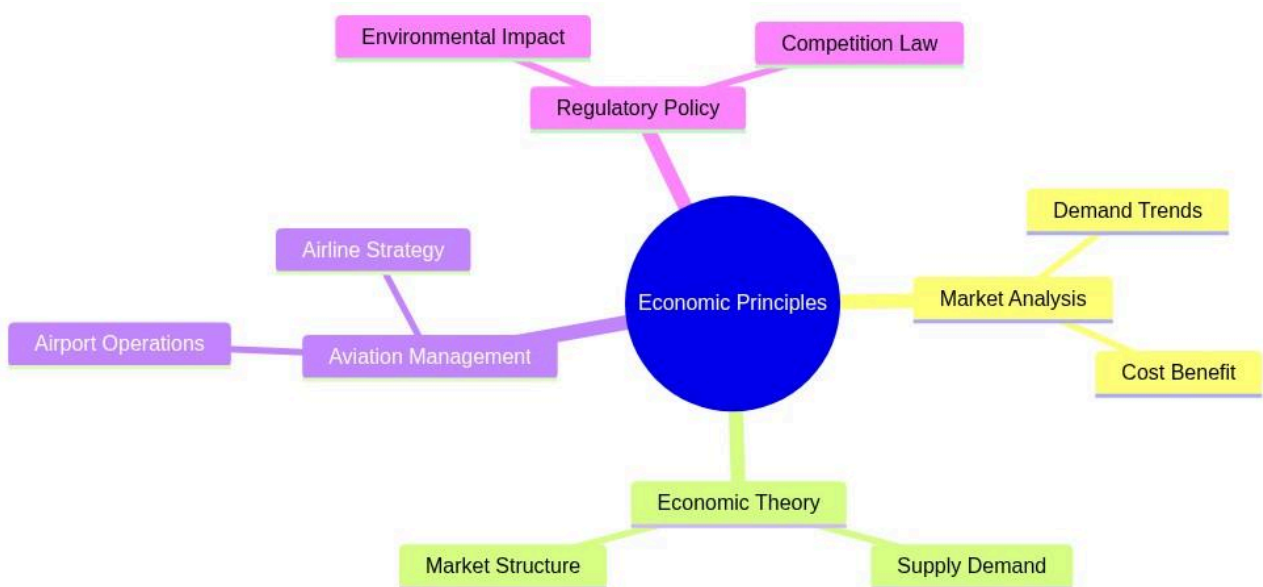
Environmental Impact

Competition Law

Regulatory Policy

Demand Trends

Airline Strategy

Economic Principles

Market Analysis

Airport Operations

Aviation Management

Cost Benefit

Economic Theory

Market Structure

Supply Demand